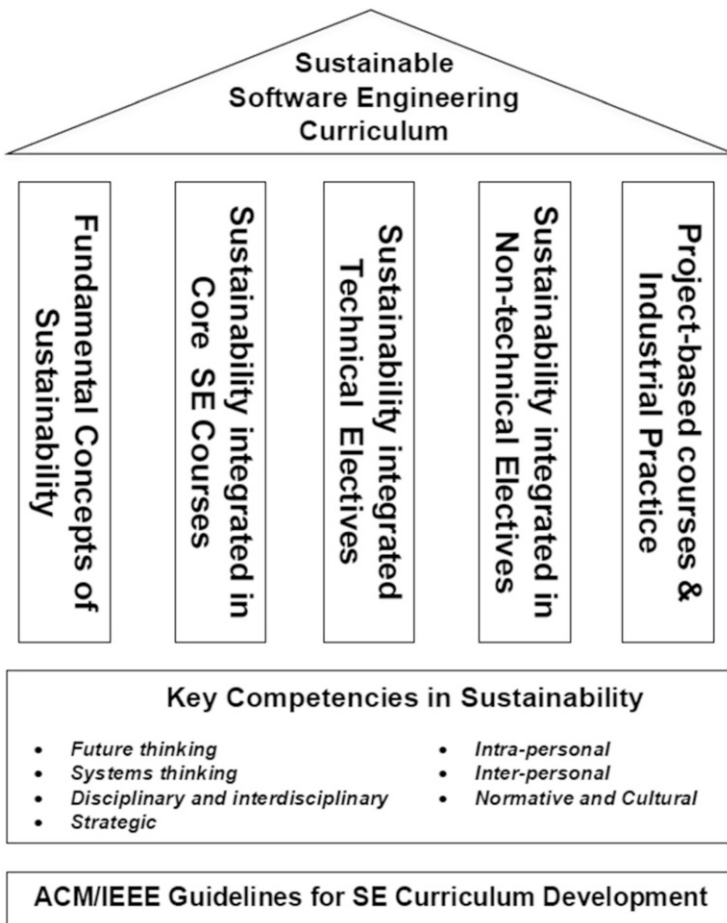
Sustainable Software Engineering Curriculum

Fundamental Concepts of Sustainability

Sustainability integrated in Core SE Courses

Sustainability integrated Technical Electives

Sustainability integrated in Non-technical Electives

Project-based courses & Industrial Practice

Key Competencies in Sustainability

- Future thinking
- Systems thinking
- Disciplinary and interdisciplinary
- Strategic

- Intra-personal
- Inter-personal
- Normative and Cultural

ACM/IEEE Guidelines for SE Curriculum Development